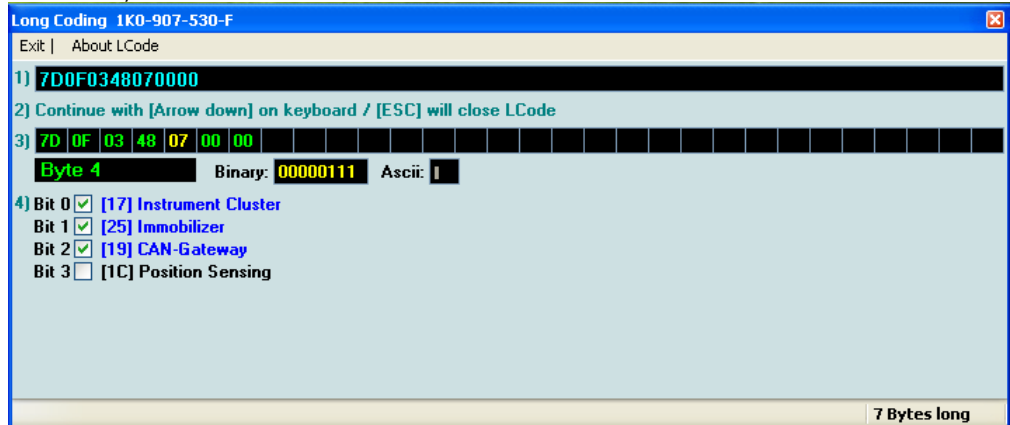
Long Coding 1K0-907-530-F

Exit | About LCode

1) 7D0F0348070000

2) Continue with [Arrow down] on keyboard / [ESC] will close LCode

3) 7D 0F 03 48 07 00 00

Byte 4 Binary: 00000111 Ascii: |

4) Bit 0 ☑ [17] Instrument Cluster
Bit 1 ☑ [25] Immobilizer
Bit 2 ☑ [19] CAN-Gateway
Bit 3 ☐ [1C] Position Sensing

7 Bytes long